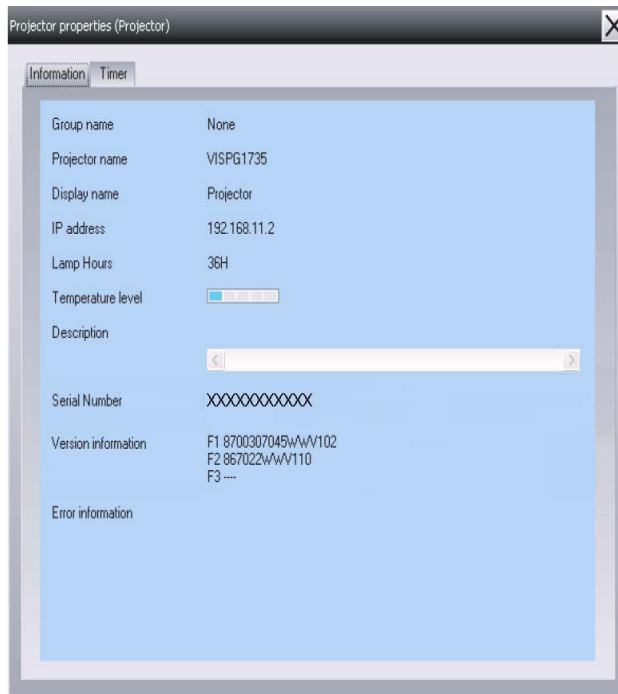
Projector properties (Projector)

Information Timer

| | |
|---|---|
| Group name | None |
| Projector name | VISPG1735 |
| Display name | Projector |
| IP address | 192.168.11.2 |
| Lamp Hours | 36H |
| Temperature level | |
| Description | |
| Serial Number | XXXXXXXXXXX |
| Version information | F1 8700307045WWV102<br>F2 867022WWV110<br>F3 --- |
| Error information | |